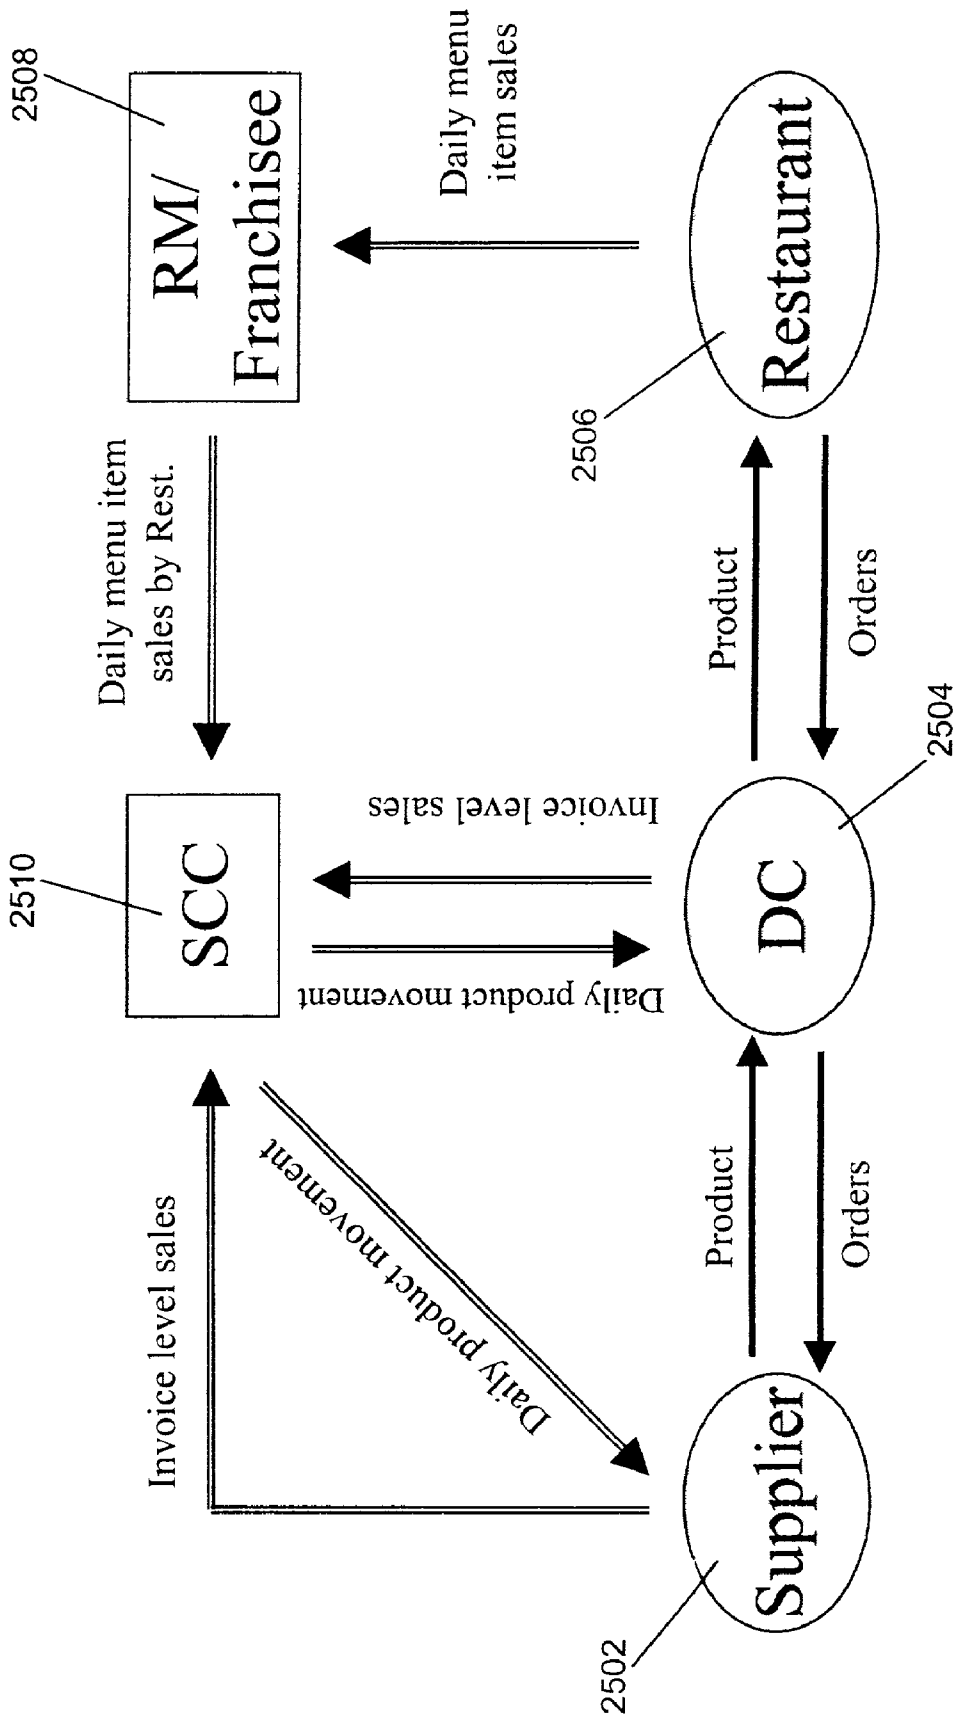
2508
RM/
Franchisee
Daily menu item sales
Daily menu item sales by Rest.
2506
Restaurant
Product
Orders
2510
SCC
Invoice level sales
Daily product movement
2504
DC
Invoice level sales
Daily product movement
Product
Orders
2502
Supplier